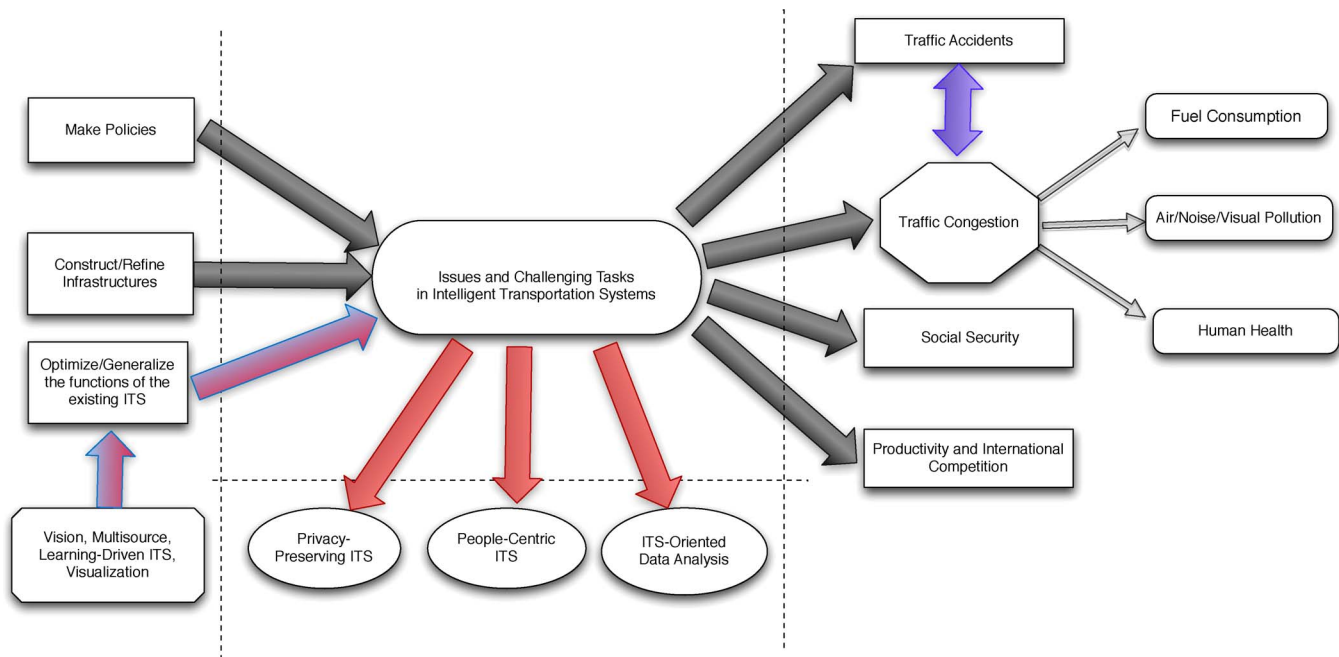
Make Policies

Construct/Refine Infrastructures

Optimize/Generalize the functions of the existing ITS

Vision, Multisource, Learning-Driven ITS, Visualization

Issues and Challenging Tasks in Intelligent Transportation Systems

Privacy-Preserving ITS

People-Centric ITS

ITS-Oriented Data Analysis

Traffic Accidents

Traffic Congestion

Social Security

Productivity and International Competition

Fuel Consumption

Air/Noise/Visual Pollution

Human Health